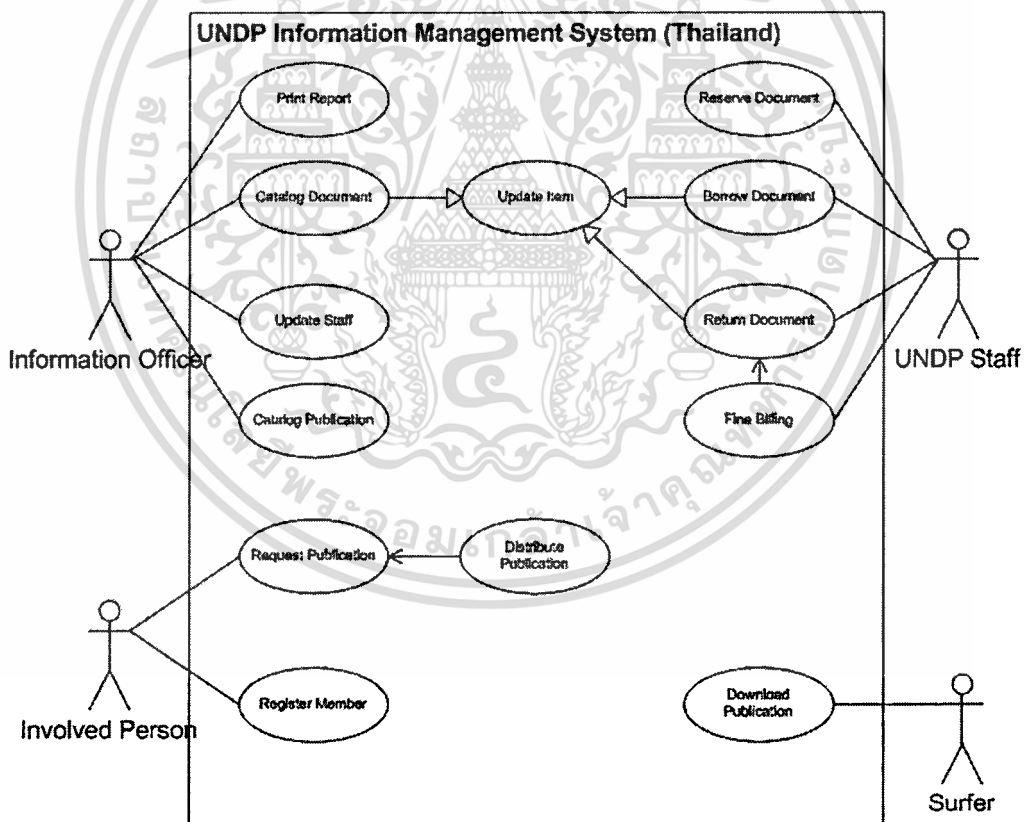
UNDP Information Management System (Thailand)

Print Report

Catalog Document

Update Item

Reserve Document

Borrow Document

Update Staff

Return Document

Information Officer

UNDP Staff

Catalog Publication

Fine Billing

Request Publication

Distribute Publication

Involved Person

Register Member

Download Publication

Surfer